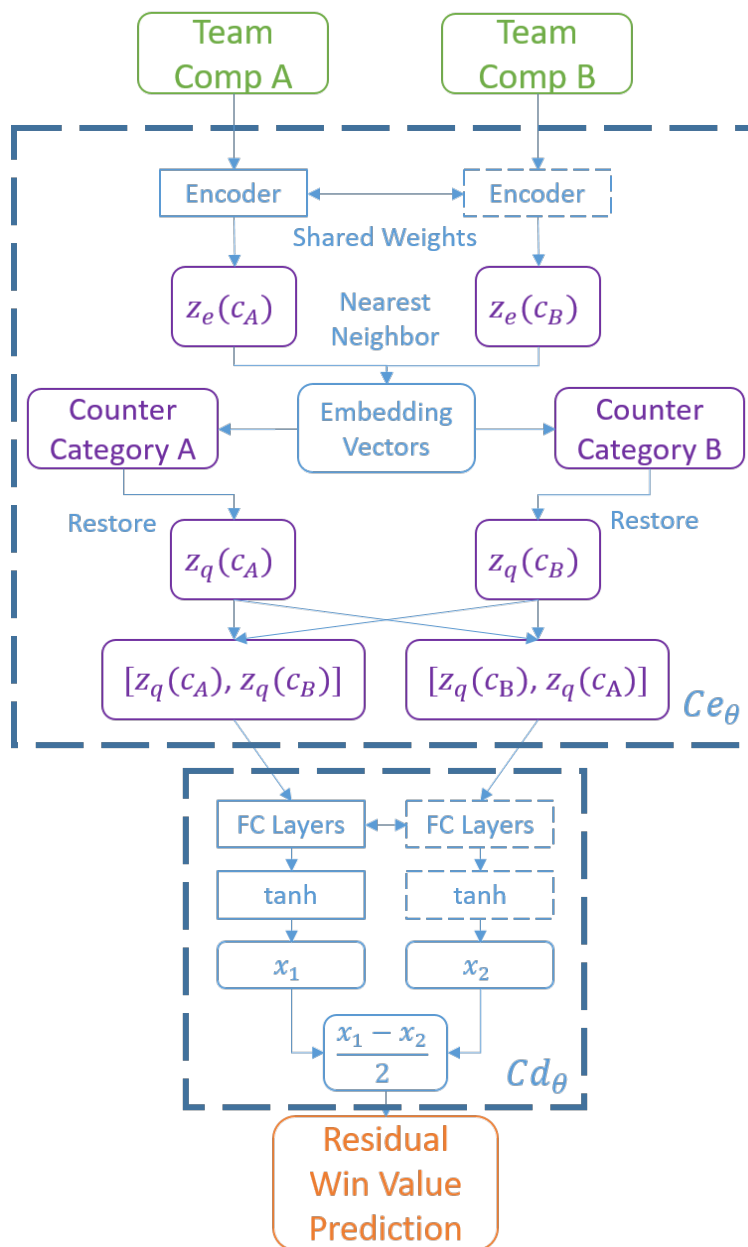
Team Comp A

Team Comp B

Encoder

Encoder

Shared Weights

$z_e(c_A)$

Nearest Neighbor

$z_e(c_B)$

Counter Category A

Embedding Vectors

Counter Category B

Restore

Restore

$z_q(c_A)$

$z_q(c_B)$

$[z_q(c_A), z_q(c_B)]$

$[z_q(c_B), z_q(c_A)]$

$Ce_\theta$

FC Layers

FC Layers

tanh

tanh

$x_1$

$x_2$

$\frac{x_1 - x_2}{2}$

$Cd_\theta$

Residual Win Value Prediction